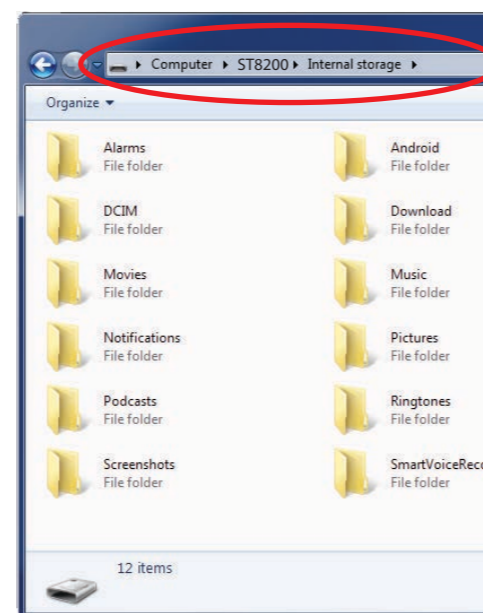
Computer ▸ ST8200 ▸ Internal storage ▸

Organize ▾

Alarms
File folder

Android
File folder

DCIM
File folder

Download
File folder

Movies
File folder

Music
File folder

Notifications
File folder

Pictures
File folder

Podcasts
File folder

Ringtones
File folder

Screenshots
File folder

SmartVoiceReco
File folder

12 items